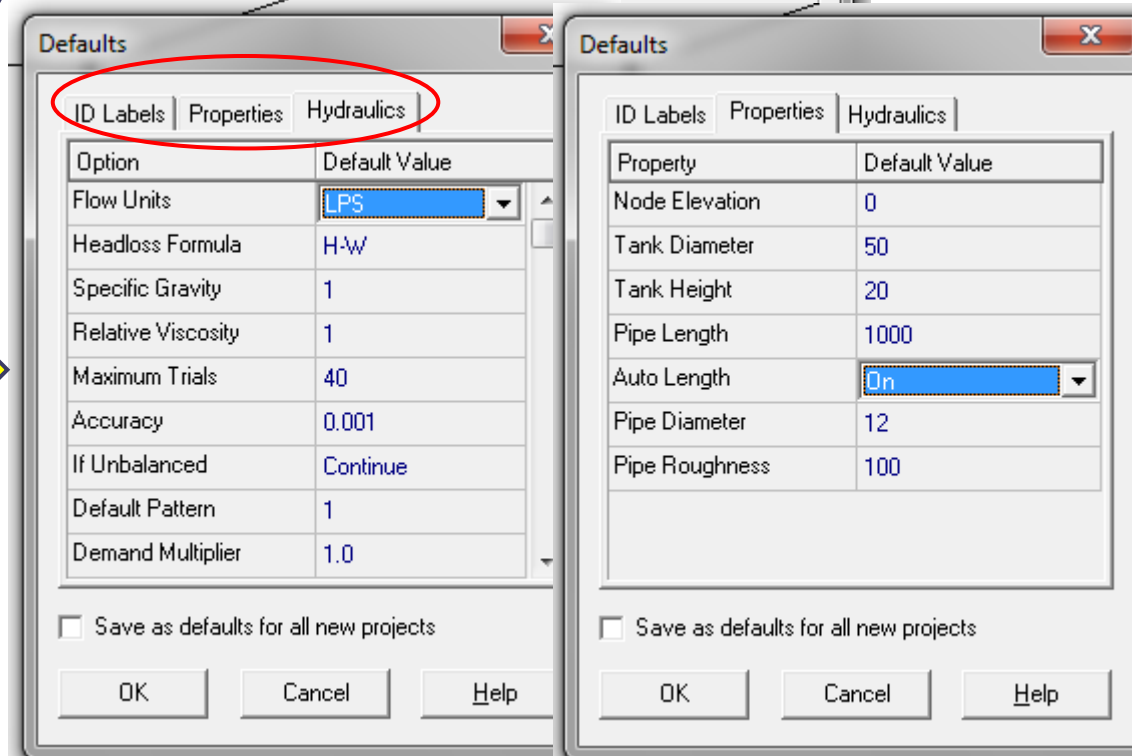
Defaults

ID Labels | Properties | Hydraulics

| Option | Default Value |
|---|---|
| Flow Units | LPS |
| Headloss Formula | H-W |
| Specific Gravity | 1 |
| Relative Viscosity | 1 |
| Maximum Trials | 40 |
| Accuracy | 0.001 |
| If Unbalanced | Continue |
| Default Pattern | 1 |
| Demand Multiplier | 1.0 |

Save as defaults for all new projects

OK | Cancel | Help

Defaults

ID Labels | Properties | Hydraulics

| Property | Default Value |
|---|---|
| Node Elevation | 0 |
| Tank Diameter | 50 |
| Tank Height | 20 |
| Pipe Length | 1000 |
| Auto Length | On |
| Pipe Diameter | 12 |
| Pipe Roughness | 100 |

Save as defaults for all new projects

OK | Cancel | Help